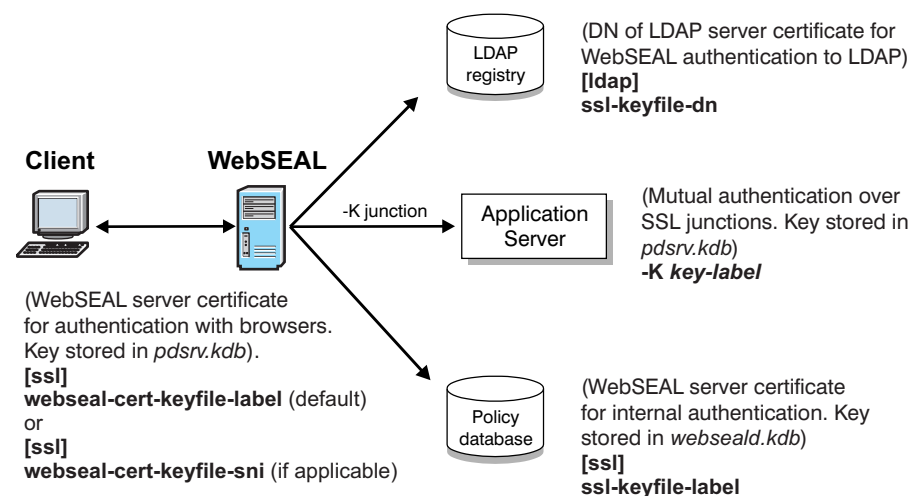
LDAP registry

(DN of LDAP server certificate for WebSEAL authentication to LDAP)
[ldap]
ssl-keyfile-dn

Client

WebSEAL

-K junction

Application Server

(Mutual authentication over SSL junctions. Key stored in pdsrv.kdb)
-K key-label

(WebSEAL server certificate for authentication with browsers. Key stored in pdsrv.kdb).
[ssl]
webseal-cert-keyfile-label (default)
or
[ssl]
webseal-cert-keyfile-sni (if applicable)

Policy database

(WebSEAL server certificate for internal authentication. Key stored in webseald.kdb)
[ssl]
ssl-keyfile-label